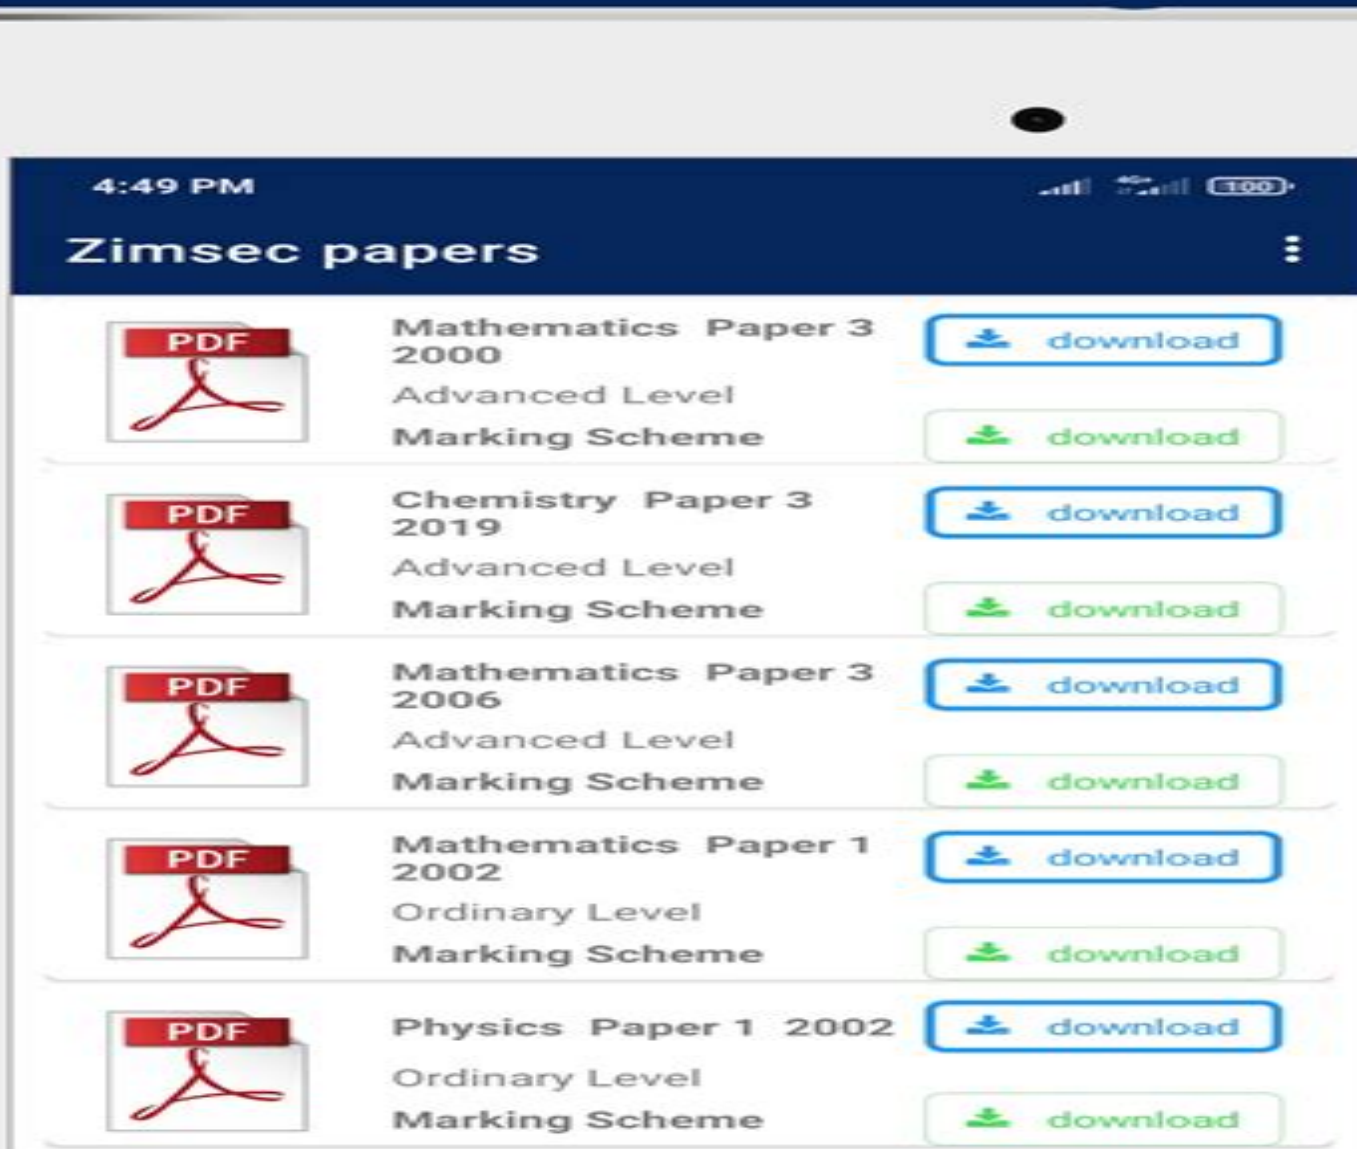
4:49 PM

100

Zimsec papers

PDF
Mathematics Paper 3 2000
download
Advanced Level
Marking Scheme
download

PDF
Chemistry Paper 3 2019
download
Advanced Level
Marking Scheme
download

PDF
Mathematics Paper 3 2006
download
Advanced Level
Marking Scheme
download

PDF
Mathematics Paper 1 2002
download
Ordinary Level
Marking Scheme
download

PDF
Physics Paper 1 2002
download
Ordinary Level
Marking Scheme
download